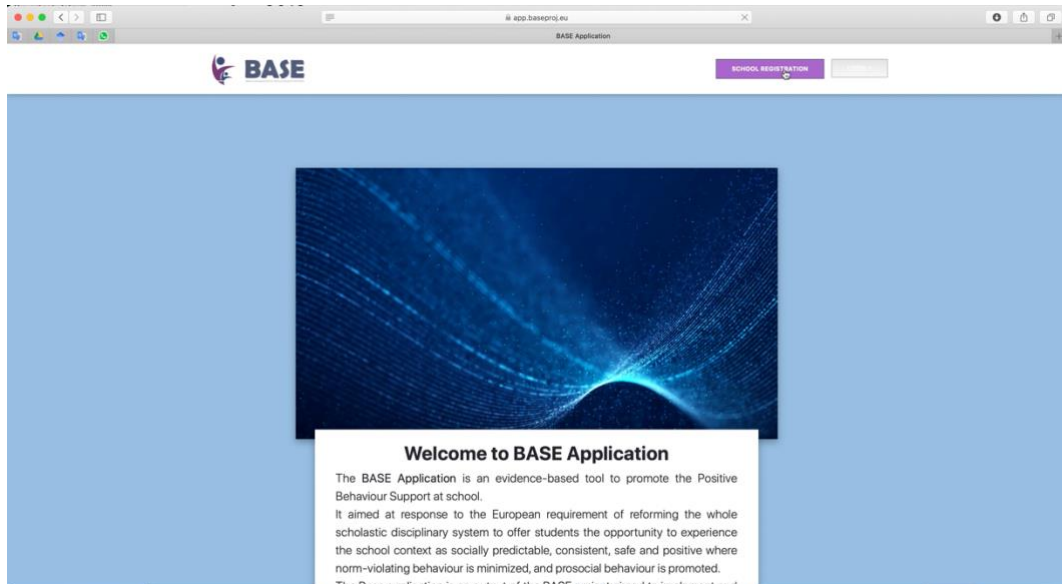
app.baseproj.eu

BASE Application

BASE

SCHOOL REGISTRATION

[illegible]

Welcome to BASE Application

The BASE Application is an evidence-based tool to promote the Positive Behaviour Support at school.

It aimed at response to the European requirement of reforming the whole scholastic disciplinary system to offer students the opportunity to experience the school context as socially predictable, consistent, safe and positive where norm-violating behaviour is minimized, and prosocial behaviour is promoted.

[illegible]